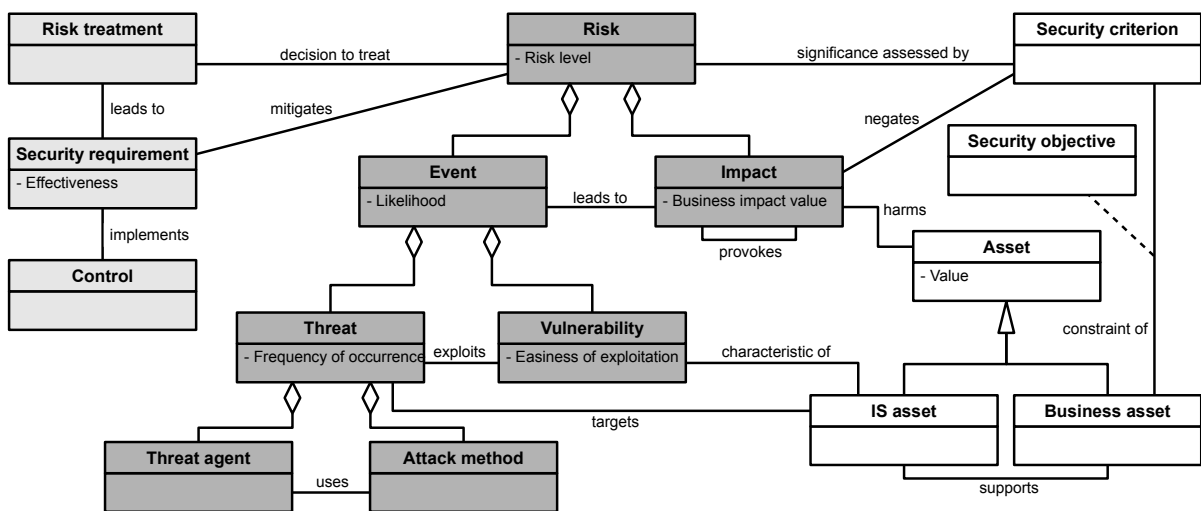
Risk treatment

decision to treat

Risk
- Risk level

significance assessed by

Security criterion

leads to

mitigates

negates

Security objective

Security requirement
- Effectiveness

Event
- Likelihood

leads to

Impact
- Business impact value

harms

provokes

implements

Asset
- Value

Control

Threat
- Frequency of occurrence

exploits

Vulnerability
- Easiness of exploitation

characteristic of

constraint of

targets

IS asset

Business asset

Threat agent

uses

Attack method

supports